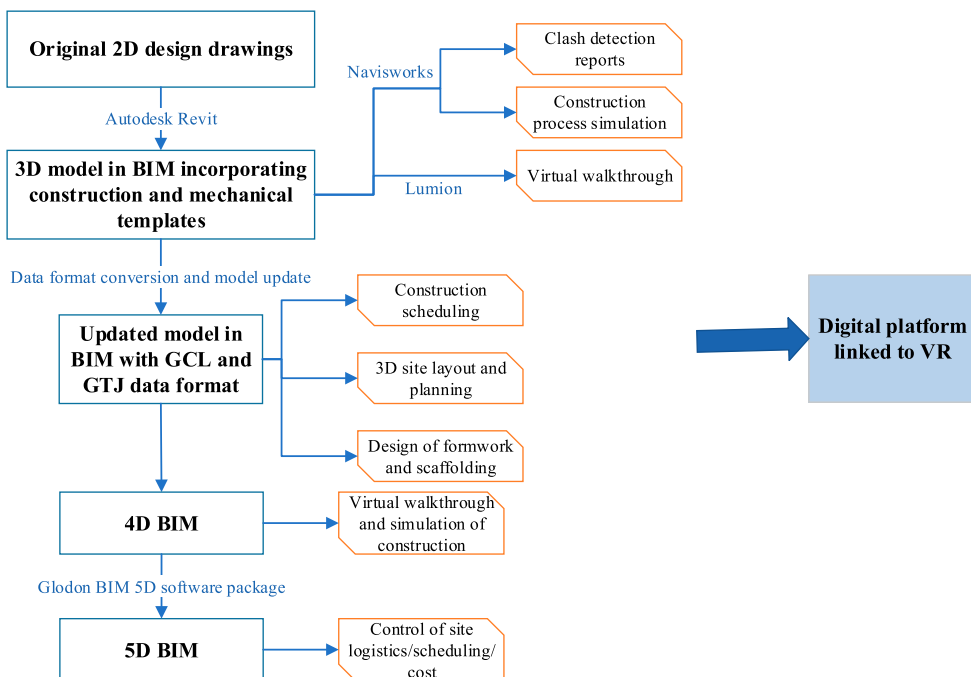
Original 2D design drawings

Autodesk Revit

3D model in BIM incorporating construction and mechanical templates

Navisworks

Clash detection reports

Construction process simulation

Lumion

Virtual walkthrough

Data format conversion and model update

Updated model in BIM with GCL and GTJ data format

Construction scheduling

3D site layout and planning

Design of formwork and scaffolding

Digital platform linked to VR

4D BIM

Virtual walkthrough and simulation of construction

Glodon BIM 5D software package

5D BIM

Control of site logistics/scheduling/ cost